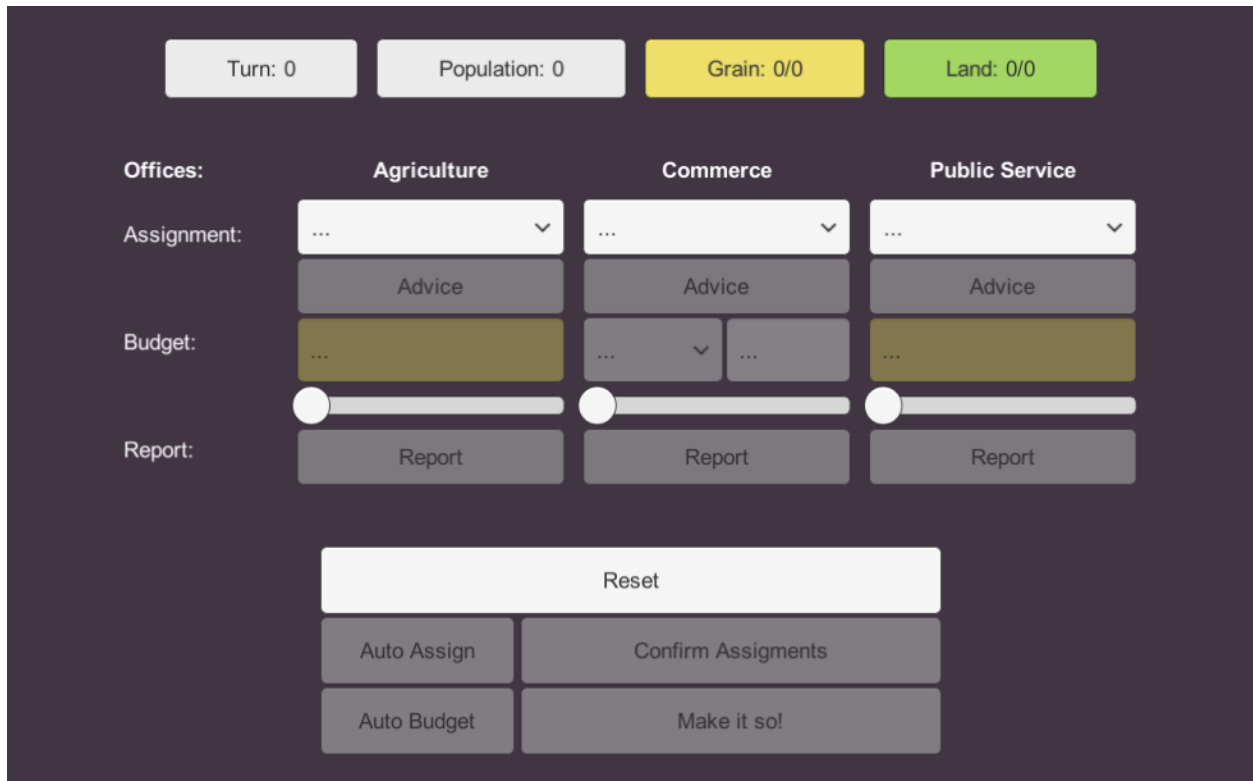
Turn: 0
Population: 0
Grain: 0/0
Land: 0/0

| Offices: | Agriculture | Commerce | Public Service |
|---|---|---|---|
| Assignment: | ... | ... | ... |
| | Advice | Advice | Advice |
| Budget: | ... | ... ... | ... |
| Report: | Report | Report | Report |

Reset
Auto Assign
Confirm Assigments
Auto Budget
Make it so!